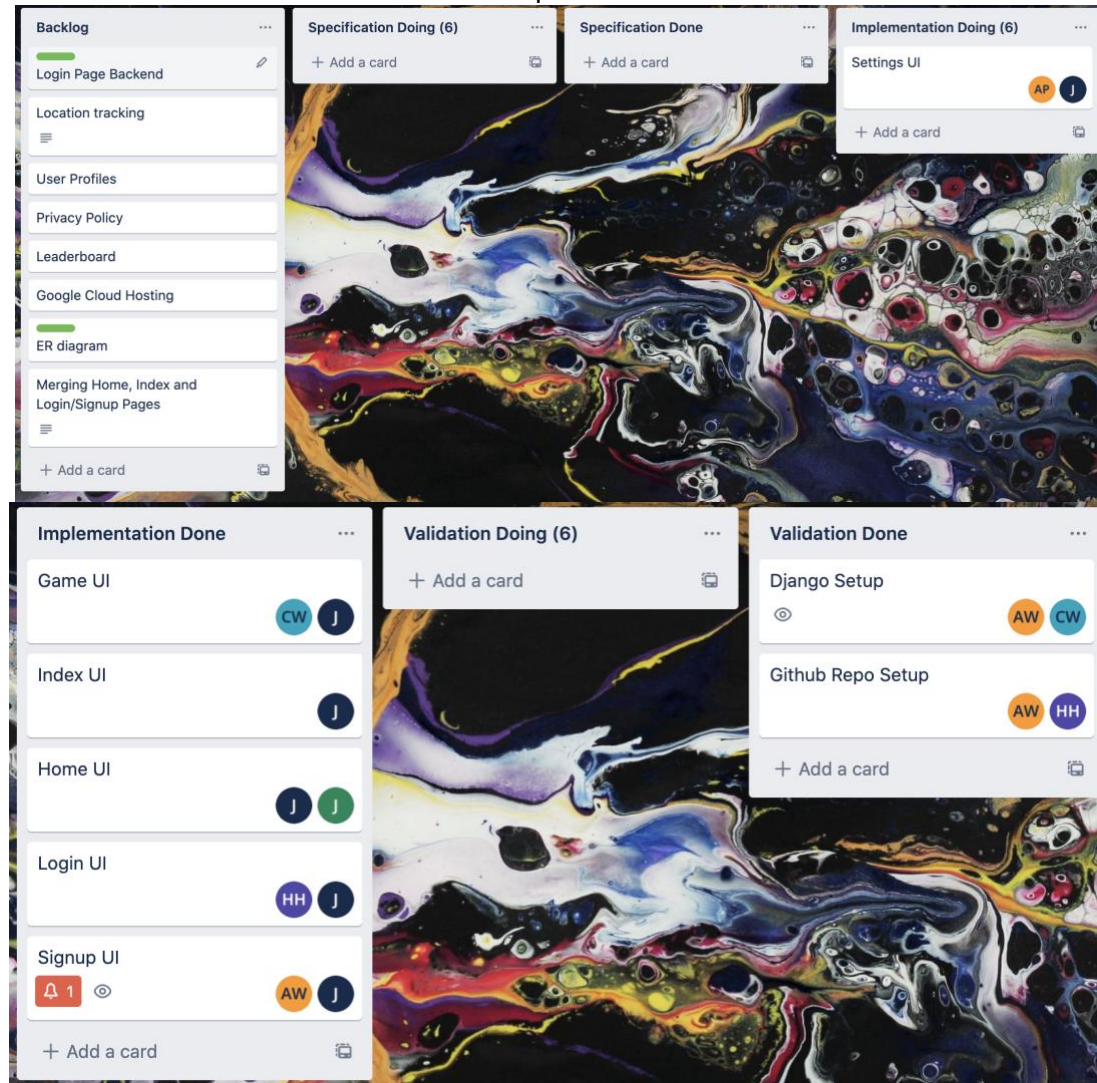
Backlog ...

Login Page Backend

Location tracking

User Profiles

Privacy Policy

Leaderboard

Google Cloud Hosting

ER diagram

Merging Home, Index and Login/Signup Pages

+ Add a card

Specification Doing (6) ...

+ Add a card

Specification Done ...

+ Add a card

Implementation Doing (6) ...

Settings UI

AP J

+ Add a card

Implementation Done ...

Game UI

CW J

Index UI

J

Home UI

J J

Login UI

HH J

Signup UI

1

AW J

+ Add a card

Validation Doing (6) ...

+ Add a card

Validation Done ...

Django Setup

AW CW

Github Repo Setup

AW HH

+ Add a card